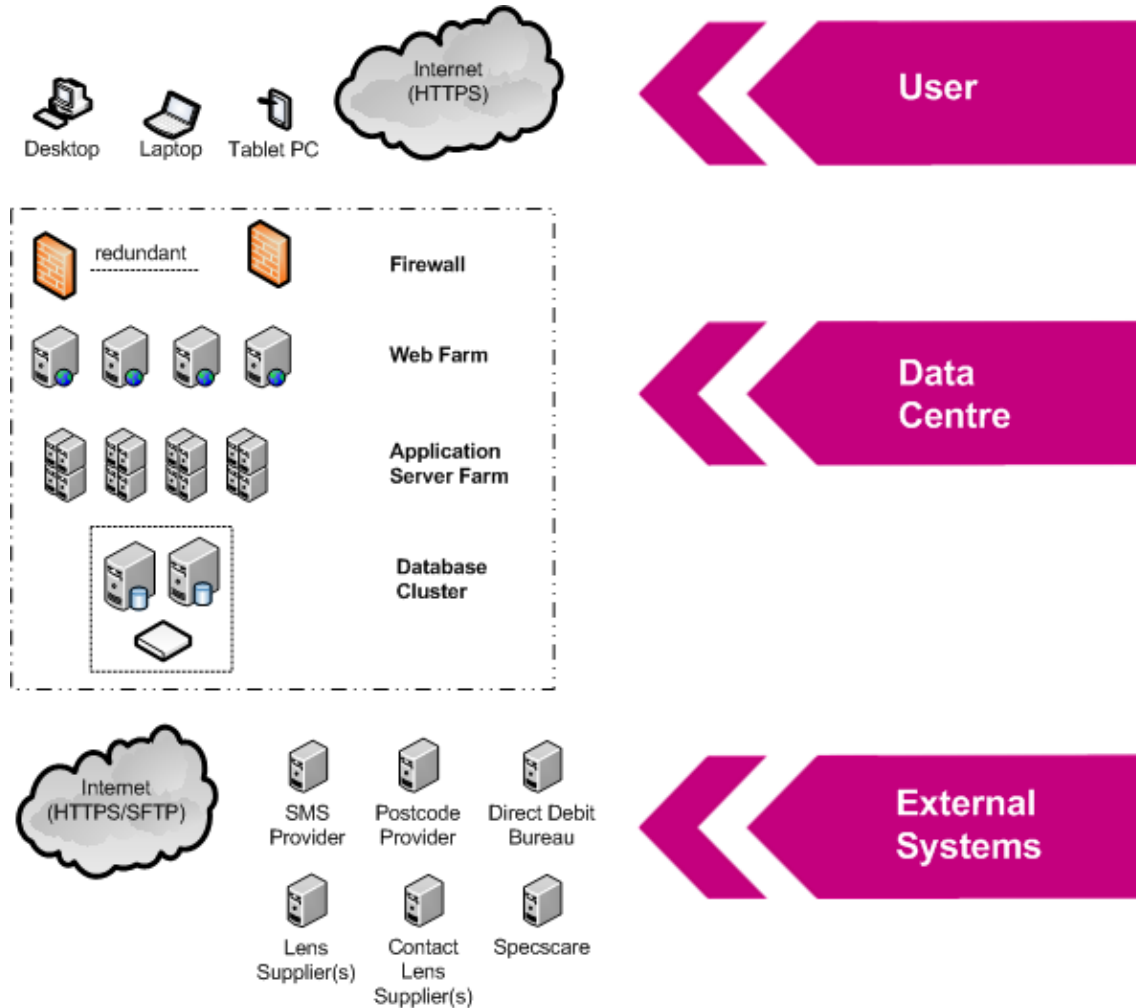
Desktop Laptop Tablet PC

Internet (HTTPS)

User

redundant

Firewall

Web Farm

Application Server Farm

Database Cluster

Data Centre

Internet (HTTPS/SFTP)

SMS Provider

Postcode Provider

Direct Debit Bureau

Lens Supplier(s)

Contact Lens Supplier(s)

Specscare

External Systems